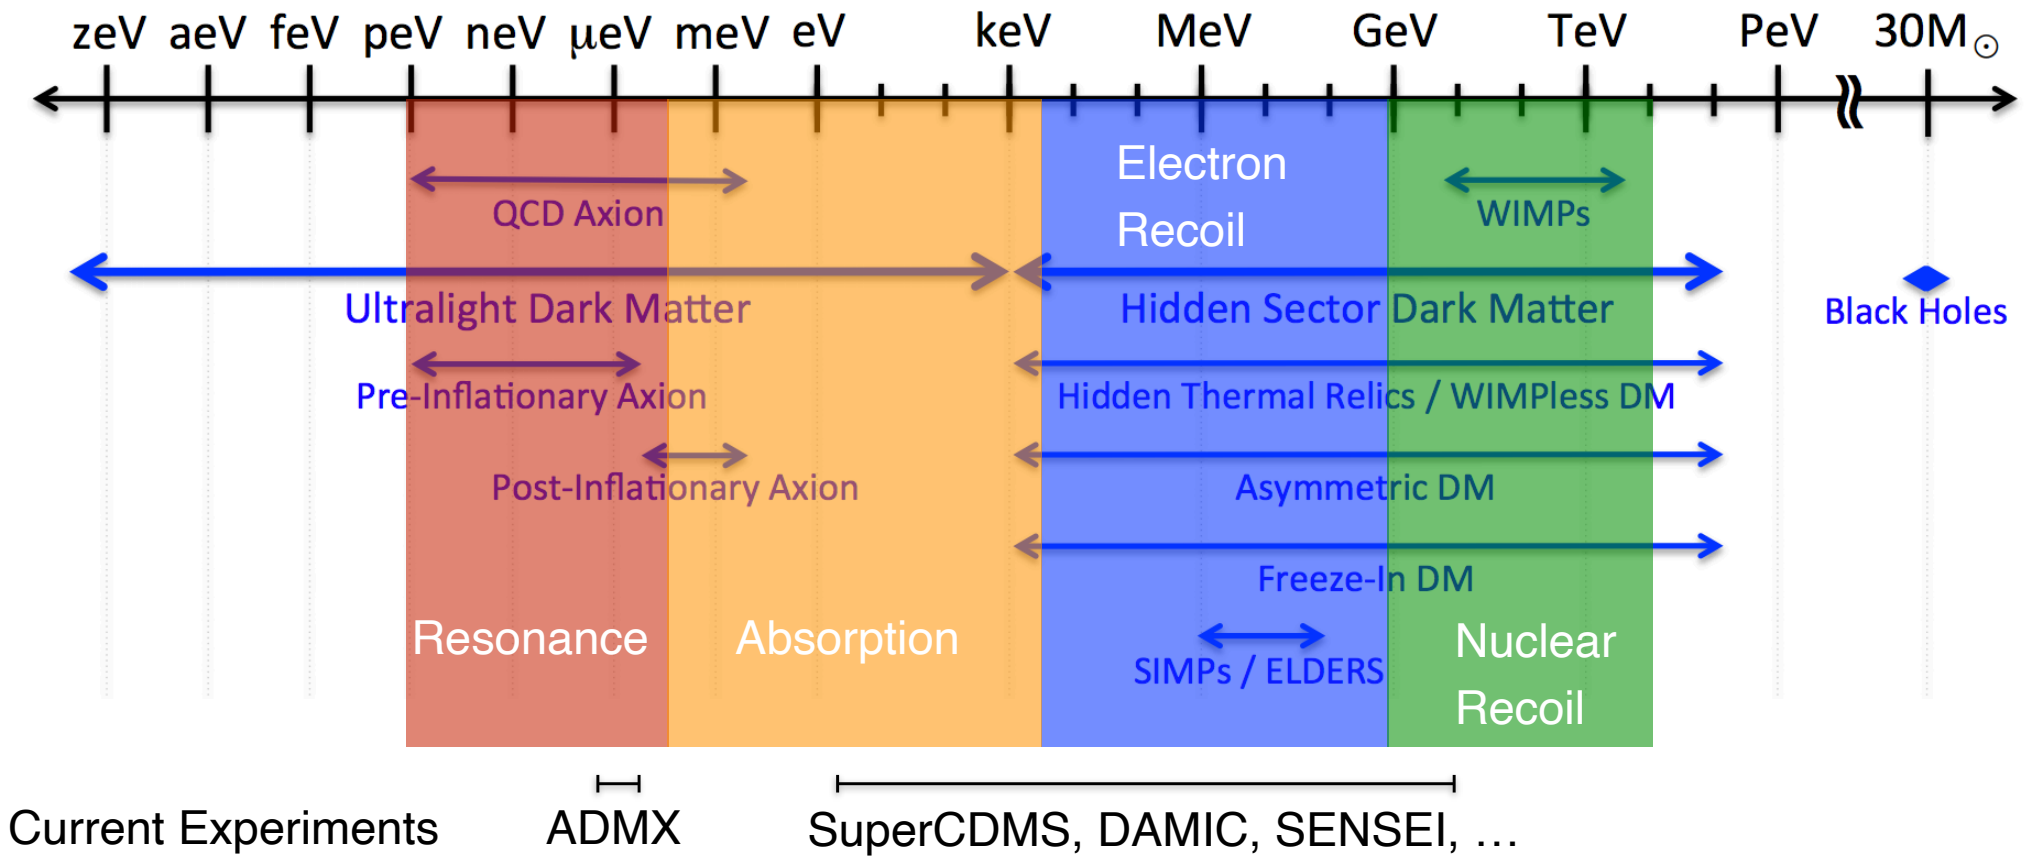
zeV aeV feV peV neV μeV meV eV keV MeV GeV TeV PeV $30M_\odot$

Electron Recoil

QCD Axion

WIMPs

Ultralight Dark Matter

Hidden Sector Dark Matter

Black Holes

Pre-Inflationary Axion

Hidden Thermal Relics / WIMPless DM

Post-Inflationary Axion

Asymmetric DM

Freeze-In DM

Resonance

Absorption

SIMPs / ELDERS

Nuclear Recoil

Current Experiments

ADMX

SuperCDMS, DAMIC, SENSEI, …